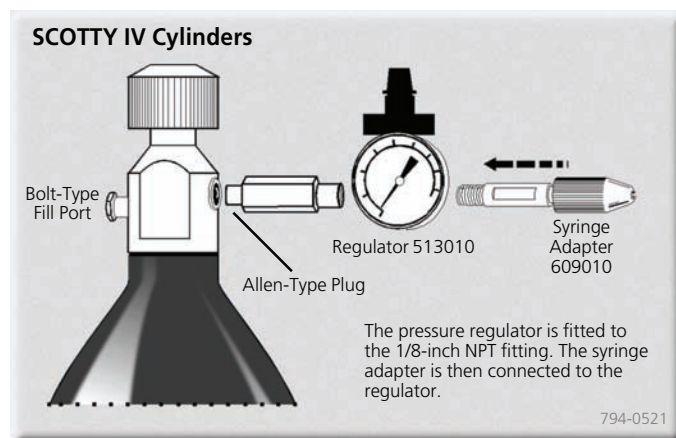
SCOTTY IV Cylinders

Bolt-Type Fill Port

Regulator 513010

Syringe Adapter 609010

Allen-Type Plug

The pressure regulator is fitted to the 1/8-inch NPT fitting. The syringe adapter is then connected to the regulator.

794-0521